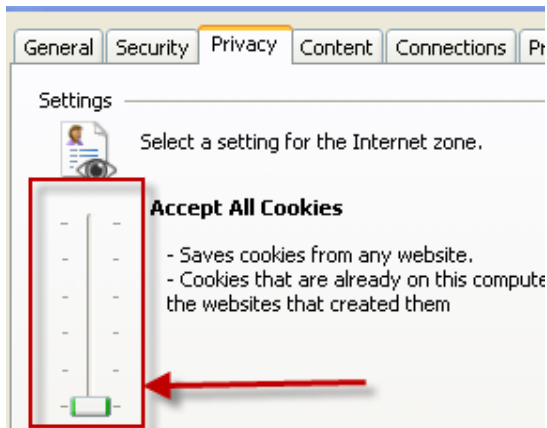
General | Security | Privacy | Content | Connections | Pr

Settings

Select a setting for the Internet zone.

Accept All Cookies

- Saves cookies from any website.
- Cookies that are already on this compute the websites that created them